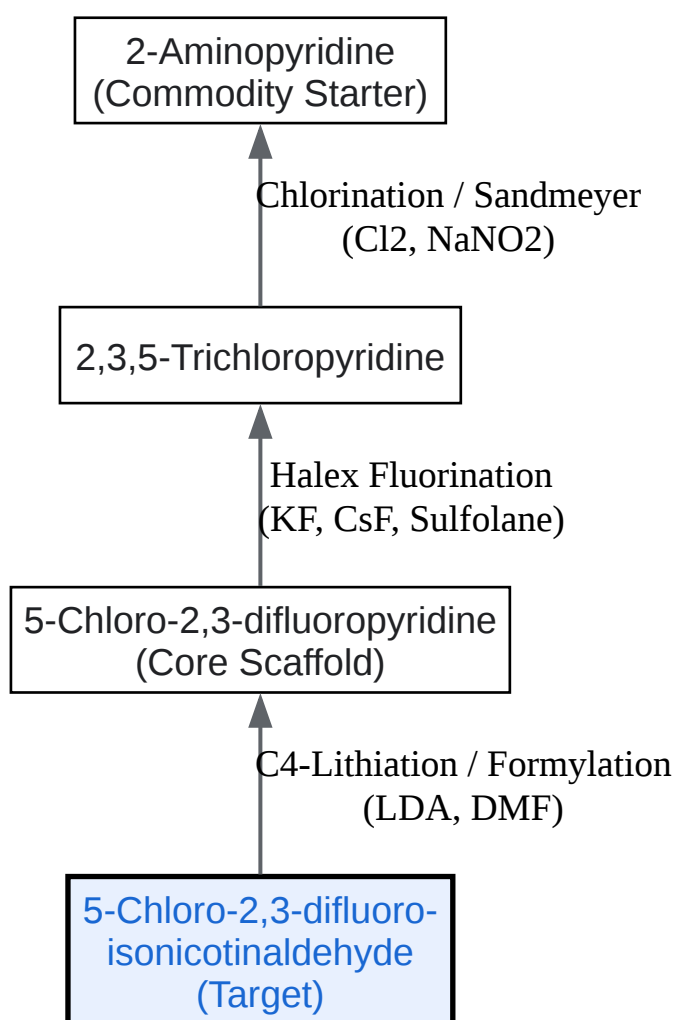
2-Aminopyridine
(Commodity Starter)

Chlorination / Sandmeyer
(Cl2, NaNO2)

2,3,5-Trichloropyridine

Halex Fluorination
(KF, CsF, Sulfolane)

5-Chloro-2,3-difluoropyridine
(Core Scaffold)

C4-Lithiation / Formylation
(LDA, DMF)

5-Chloro-2,3-difluoroisonicotinaldehyde
(Target)